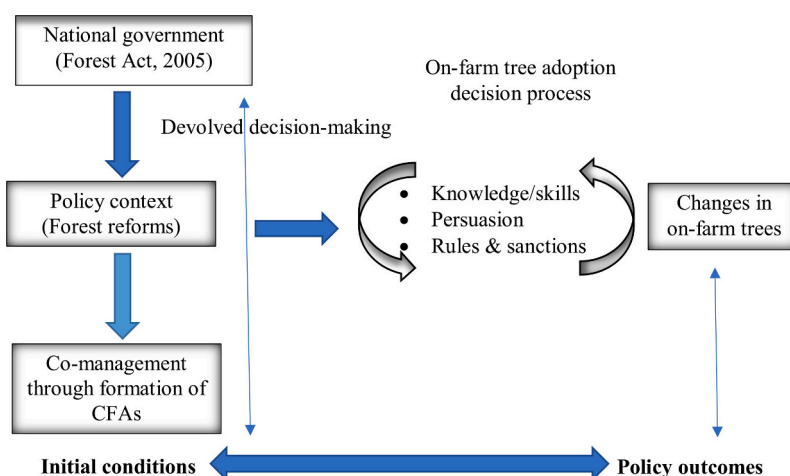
National government (Forest Act, 2005)

On-farm tree adoption decision process

Devolved decision-making

Policy context (Forest reforms)

- Knowledge/skills
- Persuasion
- Rules & sanctions

Changes in on-farm trees

Co-management through formation of CFAs

Initial conditions

Policy outcomes